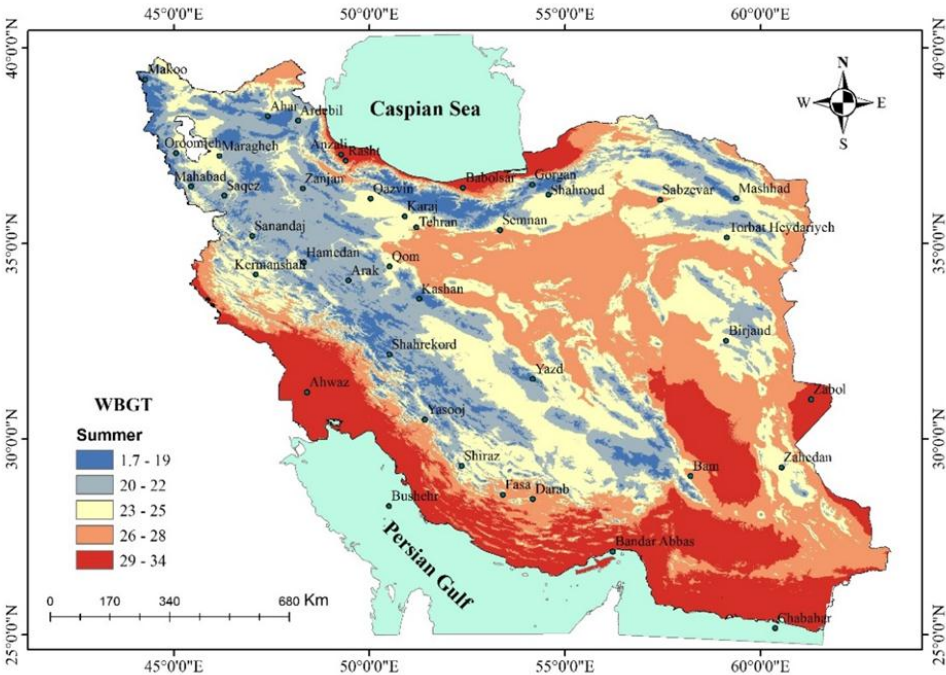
45°0'0"E 50°0'0"E 55°0'0"E 60°0'0"E

40°0'0"N 35°0'0"N 30°0'0"N 25°0'0"N

40°0'0"N 35°0'0"N 30°0'0"N 25°0'0"N

45°0'0"E 50°0'0"E 55°0'0"E 60°0'0"E

N
W E
S

Caspian Sea

Makoo
Ahar
Ardebil
Oroomieh
Maragheh
Anzali
Rasht
Babolsar
Gorgan
Shahroud
Sabzevar
Mashhad
Mahabad
Saqez
Zanjan
Qazvin
Karaj
Tehran
Semnan
Torbat Heydariyeh
Sanandaj
Hamedan
Qom
Kermanshah
Arak
Kashan
Birjand
Shahrekord
Yazd
Ahwaz
Zabol
Yasooj
Shiraz
Zahedan
Bam
Fasa
Darab
Bushehr
Bandar Abbas
Chabahar

Persian Gulf

WBGT
Summer
1.7 - 19
20 - 22
23 - 25
26 - 28
29 - 34

0 170 340 680 Km